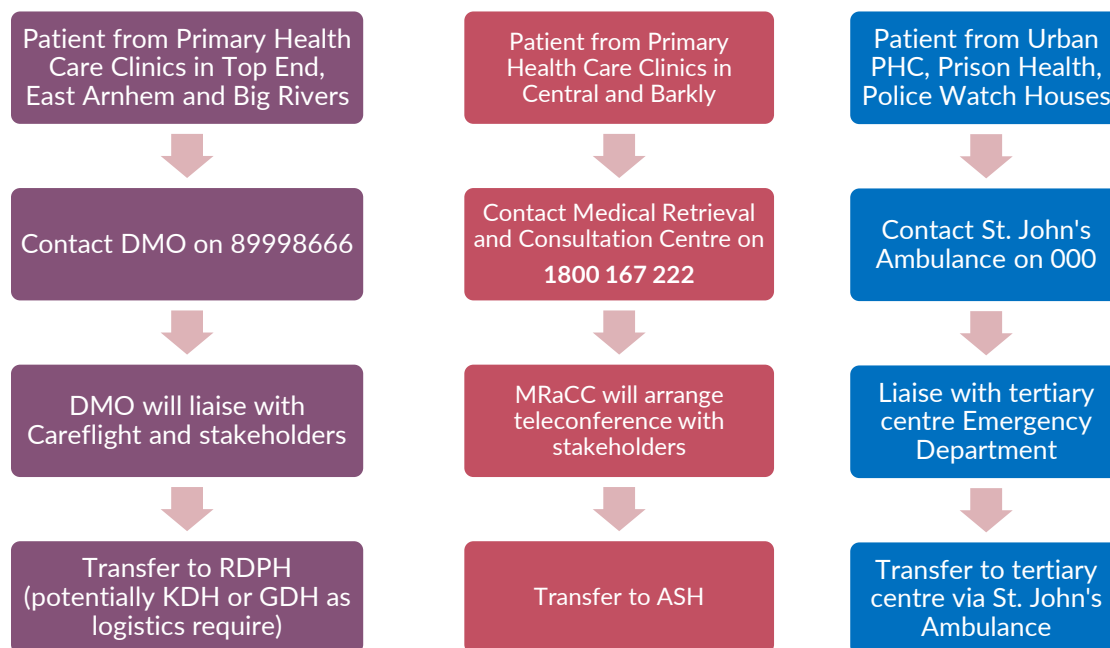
Patient from Primary Health Care Clinics in Top End, East Arnhem and Big Rivers

Contact DMO on 89998666

DMO will liaise with Careflight and stakeholders

Transfer to RDPH (potentially KDH or GDH as logistics require)

Patient from Primary Health Care Clinics in Central and Barkly

Contact Medical Retrieval and Consultation Centre on **1800 167 222**

MRaCC will arrange teleconference with stakeholders

Transfer to ASH

Patient from Urban PHC, Prison Health, Police Watch Houses

Contact St. John's Ambulance on 000

Liaise with tertiary centre Emergency Department

Transfer to tertiary centre via St. John's Ambulance